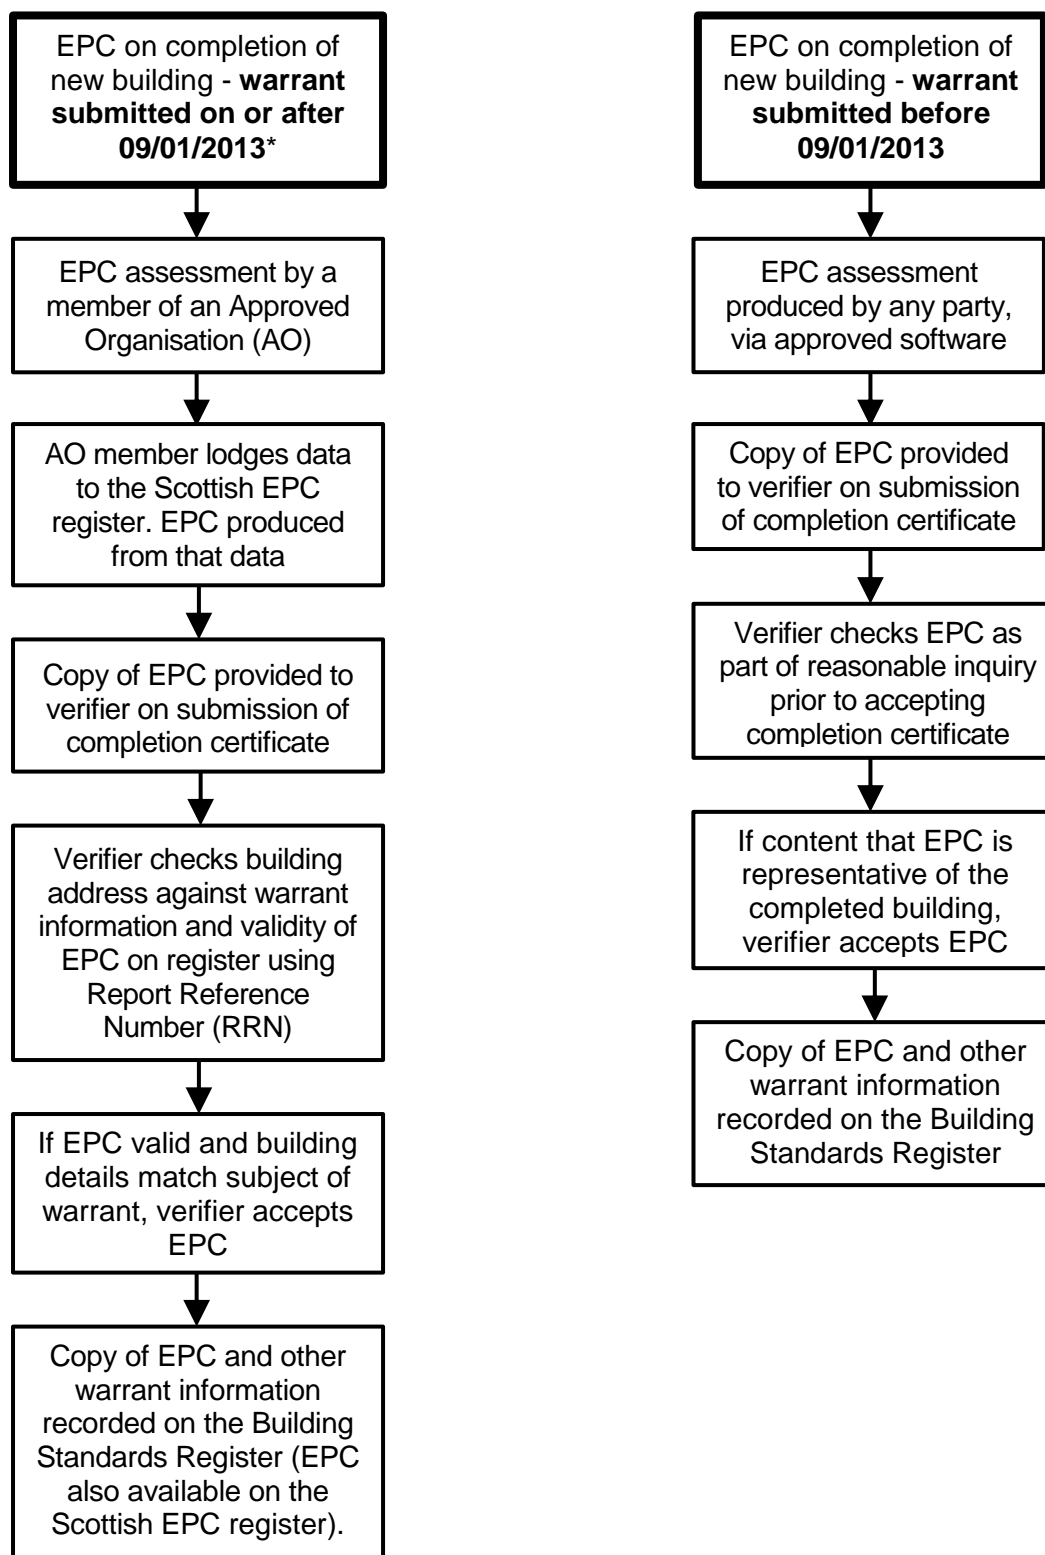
EPC on completion of new building - **warrant submitted on or after 09/01/2013***

EPC assessment by a member of an Approved Organisation (AO)

AO member lodges data to the Scottish EPC register. EPC produced from that data

Copy of EPC provided to verifier on submission of completion certificate

Verifier checks building address against warrant information and validity of EPC on register using Report Reference Number (RRN)

If EPC valid and building details match subject of warrant, verifier accepts EPC

Copy of EPC and other warrant information recorded on the Building Standards Register (EPC also available on the Scottish EPC register).

EPC on completion of new building - **warrant submitted before 09/01/2013**

EPC assessment produced by any party, via approved software

Copy of EPC provided to verifier on submission of completion certificate

Verifier checks EPC as part of reasonable inquiry prior to accepting completion certificate

If content that EPC is representative of the completed building, verifier accepts EPC

Copy of EPC and other warrant information recorded on the Building Standards Register